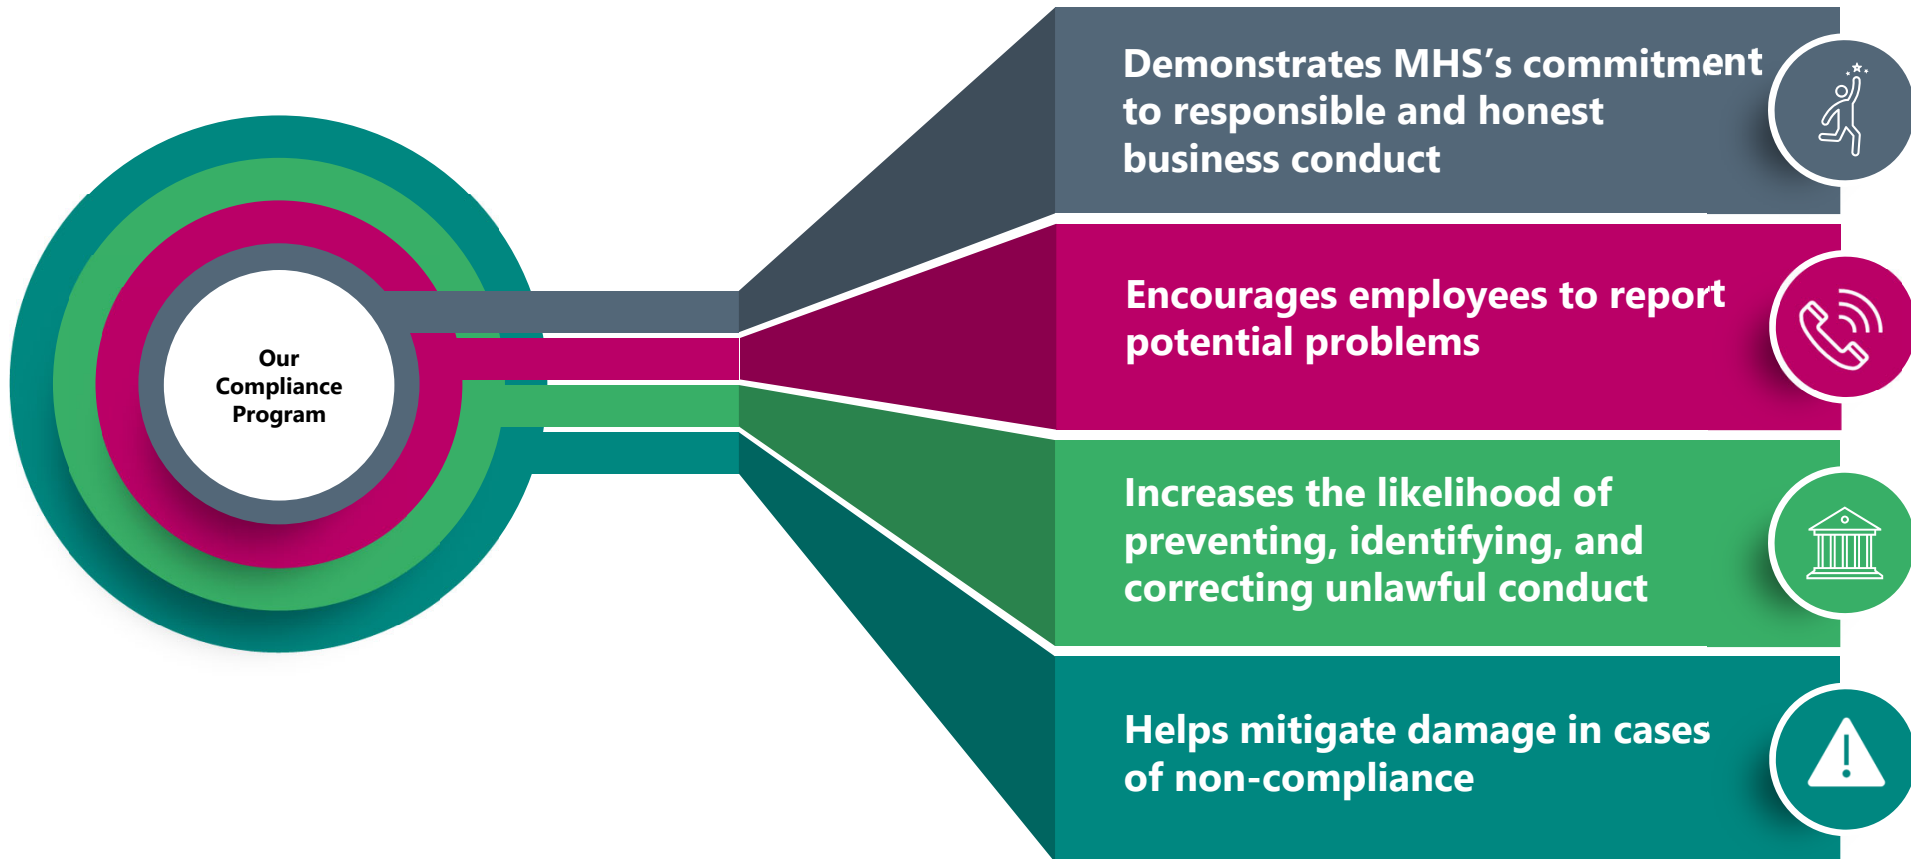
Our Compliance Program

Demonstrates MHS's commitment to responsible and honest business conduct

Encourages employees to report potential problems

Increases the likelihood of preventing, identifying, and correcting unlawful conduct

Helps mitigate damage in cases of non-compliance